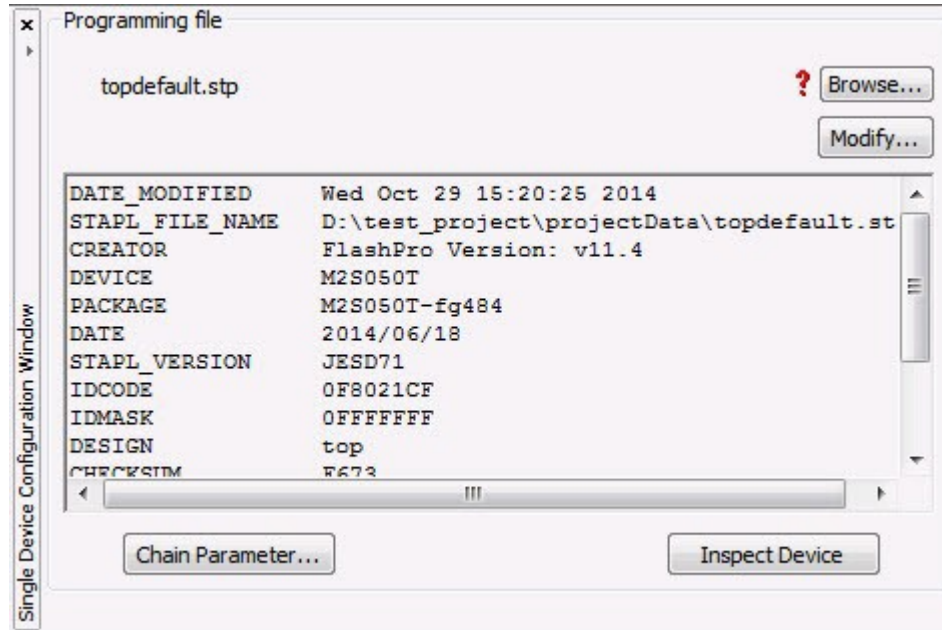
×

Single Device Configuration Window

Programming file

topdefault.stp

? Browse...

Modify...

| | |
|---|---|
| DATE_MODIFIED | Wed Oct 29 15:20:25 2014 |
| STAPL_FILE_NAME | D:\test_project\projectData\topdefault.st |
| CREATOR | FlashPro Version: v11.4 |
| DEVICE | M2S050T |
| PACKAGE | M2S050T-fg484 |
| DATE | 2014/06/18 |
| STAPL_VERSION | JESD71 |
| IDCODE | 0F8021CF |
| IDMASK | 0FFFFFFF |
| DESIGN | top |
| CHECKSUM | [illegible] |

Chain Parameter...

Inspect Device